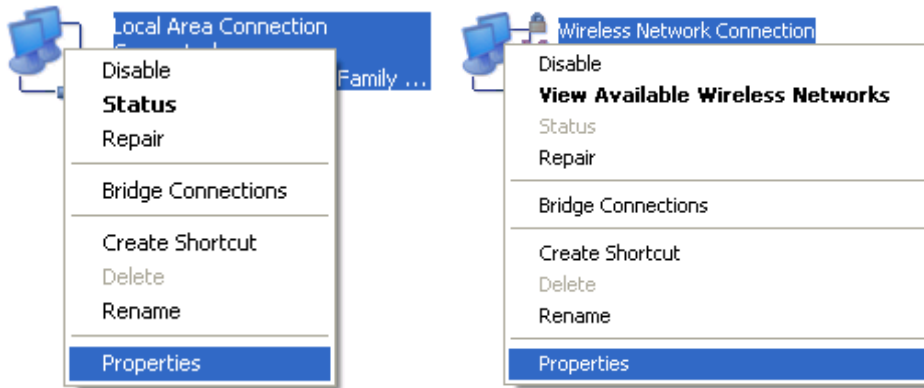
Local Area Connection
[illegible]
Family ...

Disable
**Status**
Repair

Bridge Connections

Create Shortcut
Delete
Rename

Properties

Wireless Network Connection

Disable
**View Available Wireless Networks**
Status
Repair

Bridge Connections

Create Shortcut
Delete
Rename

Properties